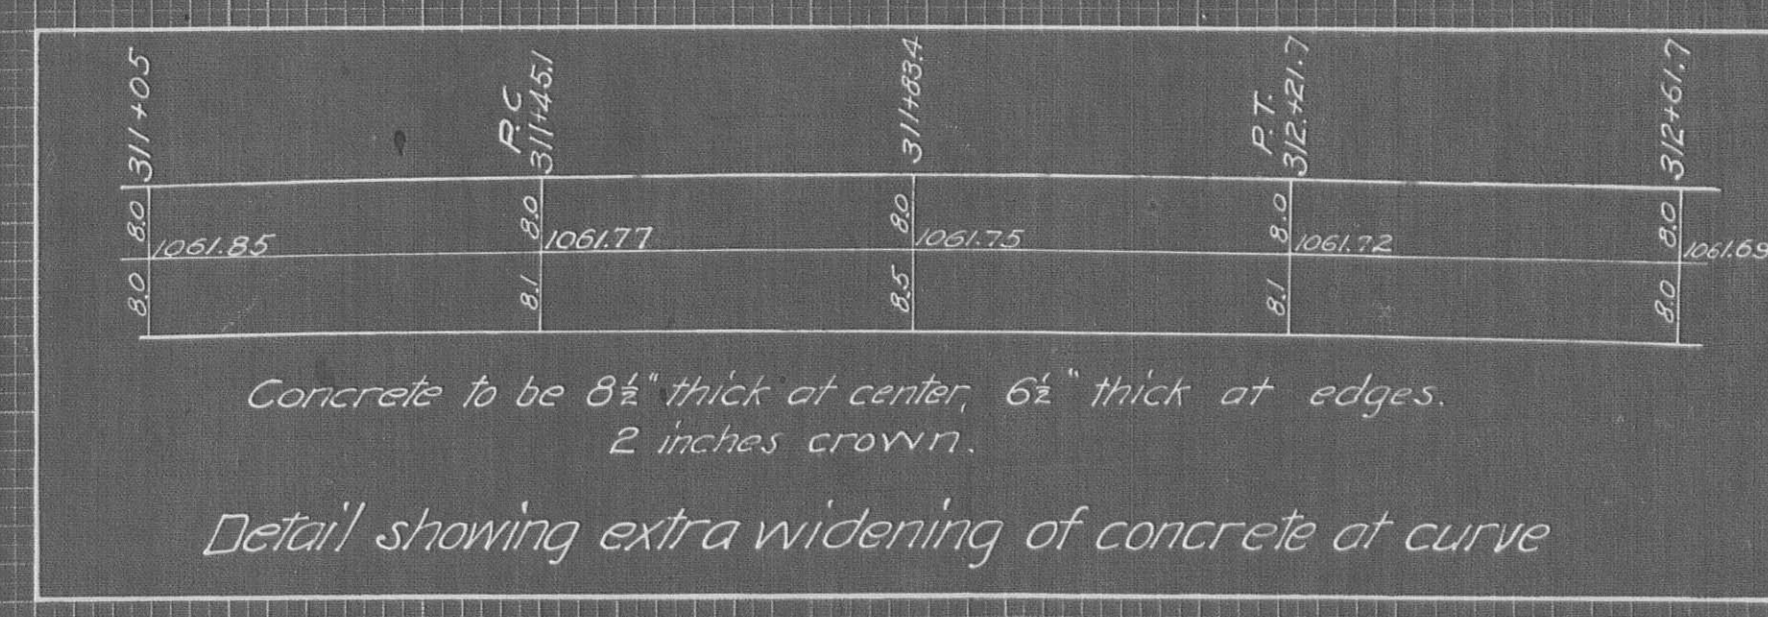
311+05

P.C
311+45.1

311+83.4

P.T.
312+21.7

312+61.7

8.0 1061.85
8.0

8.0 1061.77
8.1

8.0 1061.75
8.5

8.0 1061.72
8.1

8.0 1061.69
8.0

Concrete to be $8\frac{1}{2}$" thick at center, $6\frac{1}{2}$" thick at edges.
2 inches crown.

Detail showing extra widening of concrete at curve